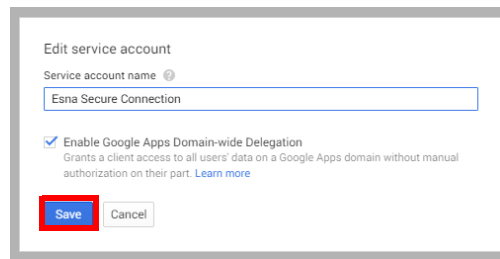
Edit service account

Service account name

Esna Secure Connection

Enable Google Apps Domain-wide Delegation
Grants a client access to all users' data on a Google Apps domain without manual authorization on their part. Learn more

Save Cancel